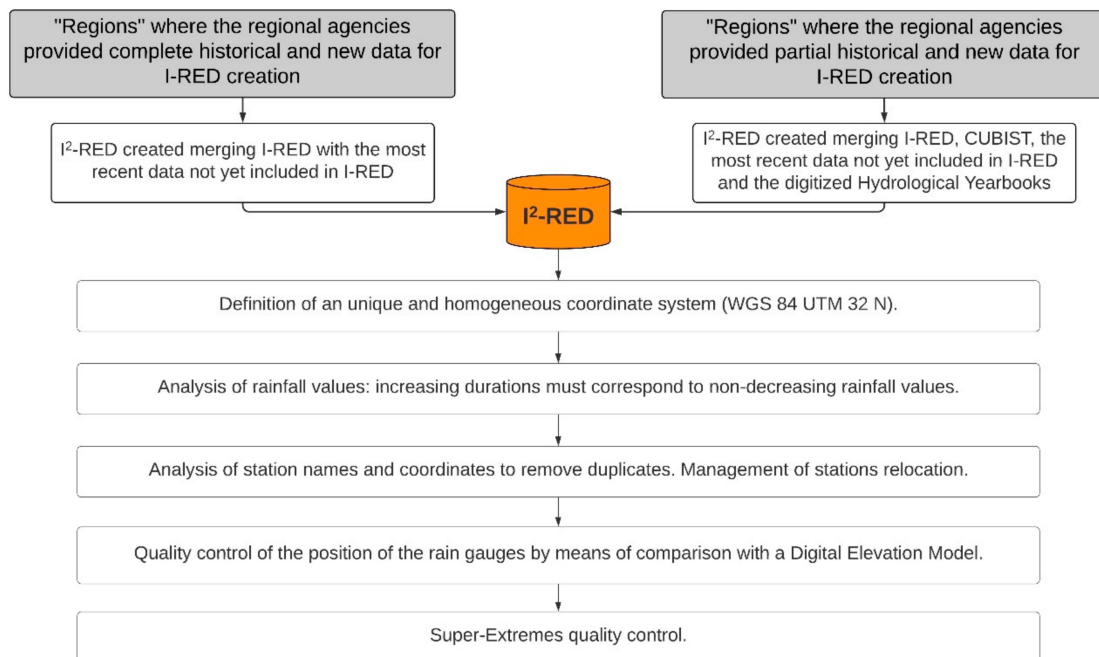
"Regions" where the regional agencies provided complete historical and new data for I-RED creation

"Regions" where the regional agencies provided partial historical and new data for I-RED creation

I$^2$-RED created merging I-RED with the most recent data not yet included in I-RED

I$^2$-RED created merging I-RED, CUBIST, the most recent data not yet included in I-RED and the digitized Hydrological Yearbooks

I$^2$-RED

Definition of an unique and homogeneous coordinate system (WGS 84 UTM 32 N).

Analysis of rainfall values: increasing durations must correspond to non-decreasing rainfall values.

Analysis of station names and coordinates to remove duplicates. Management of stations relocation.

Quality control of the position of the rain gauges by means of comparison with a Digital Elevation Model.

Super-Extremes quality control.